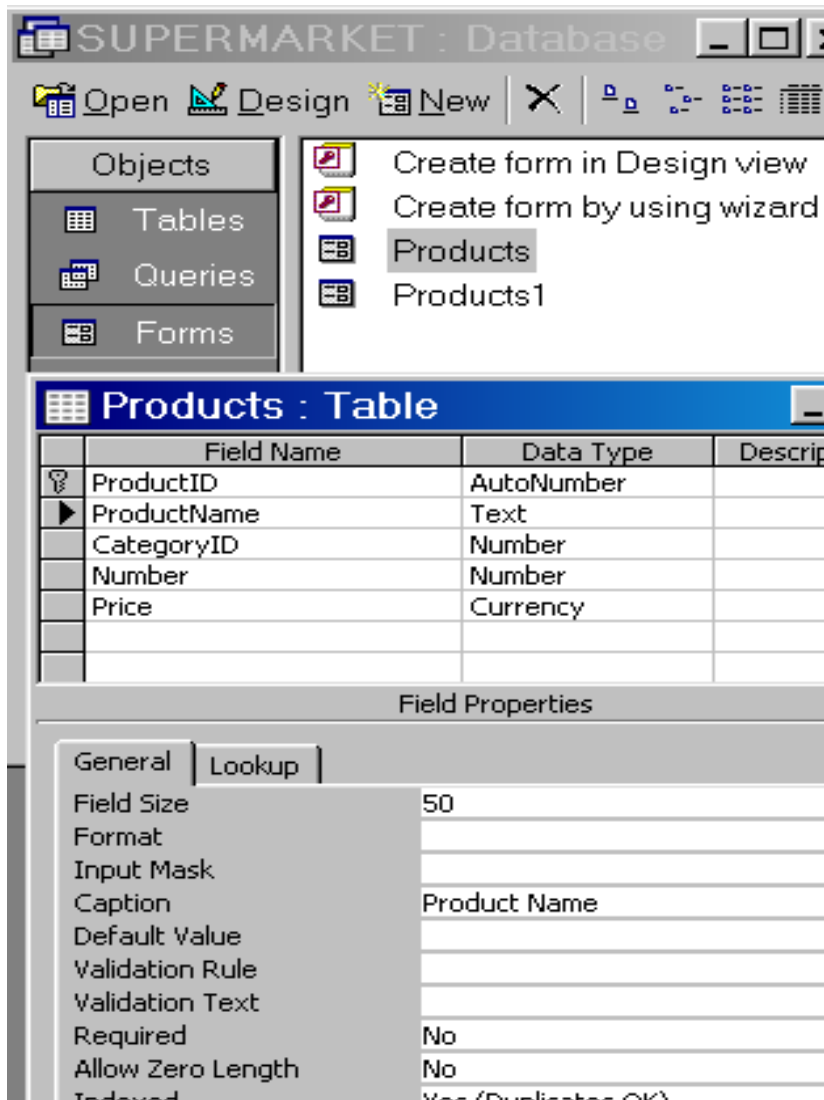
SUPERMARKET : Database

Open Design New

Objects
Tables
Queries
Forms

Create form in Design view
Create form by using wizard
Products
Products1

Products : Table

| Field Name | Data Type | Descrip |
|---|---|---|
| ProductID | AutoNumber | |
| ProductName | Text | |
| CategoryID | Number | |
| Number | Number | |
| Price | Currency | |
| | | |
| | | |

Field Properties

General Lookup

| | |
|---|---|
| Field Size | 50 |
| Format | |
| Input Mask | |
| Caption | Product Name |
| Default Value | |
| Validation Rule | |
| Validation Text | |
| Required | No |
| Allow Zero Length | No |
| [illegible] | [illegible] |